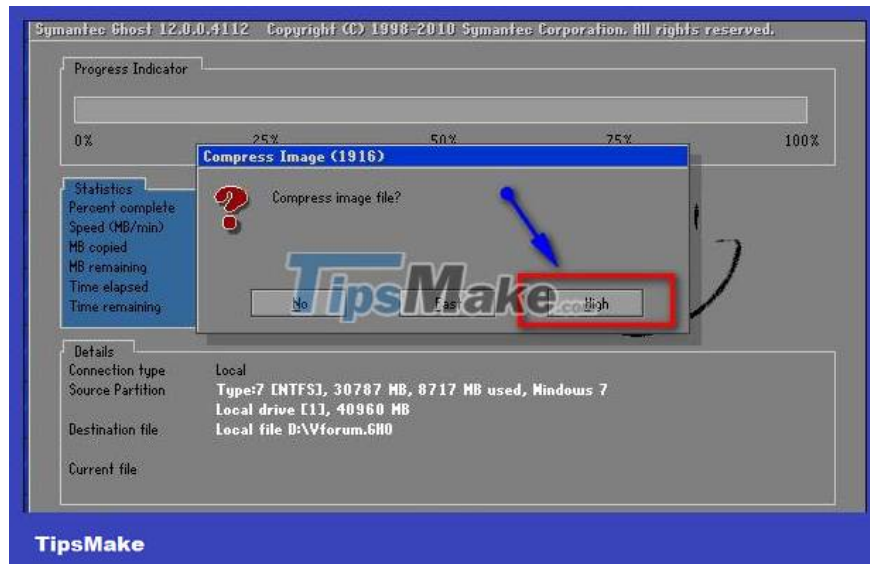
Symantec Ghost 12.0.0.4112 Copyright (C) 1998-2010 Symantec Corporation. All rights reserved.

Progress Indicator

0% 25% 50% 75% 100%

Statistics
Percent complete
Speed (MB/min)
MB copied
MB remaining
Time elapsed
Time remaining

Compress Image (1916)

Compress image file?

No Fast High

TipsMake.com

Details
Connection type Local
Source Partition Type:7 [NTFS], 30787 MB, 8717 MB used, Windows 7
Local drive [1], 40960 MB
Destination file Local file D:\Vforum.GHO

Current file

TipsMake